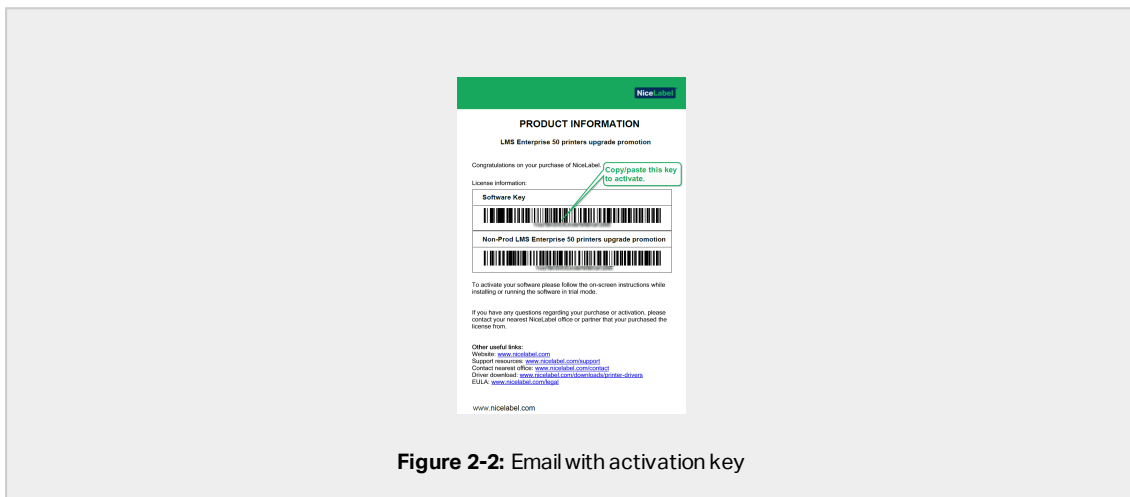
NiceLabel

PRODUCT INFORMATION

LMS Enterprise 50 printers upgrade promotion

Congratulations on your purchase of NiceLabel.

Copy/paste this key to activate.

License information:

| Software Key |
|---|
| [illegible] |
| Non-Prod LMS Enterprise 50 printers upgrade promotion |
| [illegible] |

To activate your software please follow the on-screen instructions while installing or running the software in trial mode.

If you have any questions regarding your purchase or activation, please contact your nearest NiceLabel office or partner that your purchased the license from.

Other useful links:
Website: www.nicelabel.com
Support resources: www.nicelabel.com/support
Contact nearest office: www.nicelabel.com/contact
Driver download: www.nicelabel.com/downloads/printer-drivers
EULA: www.nicelabel.com/legal

www.nicelabel.com

Figure 2-2: Email with activation key